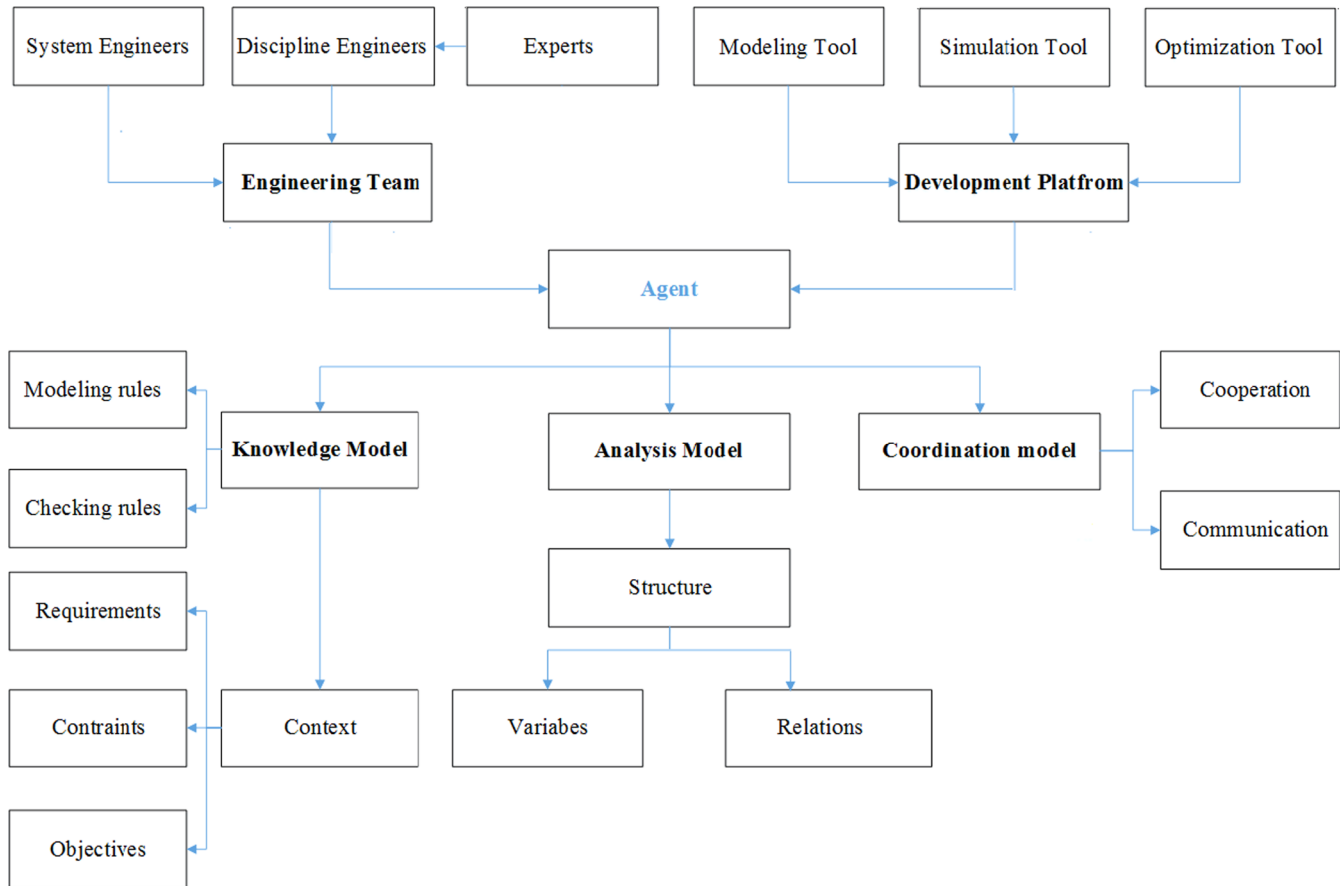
System Engineers

Discipline Engineers

Experts

Modeling Tool

Simulation Tool

Optimization Tool

Engineering Team

Development Platfrom

Agent

Modeling rules

Checking rules

Knowledge Model

Analysis Model

Coordination model

Cooperation

Communication

Structure

Requirements

Contraints

Context

Variabes

Relations

Objectives